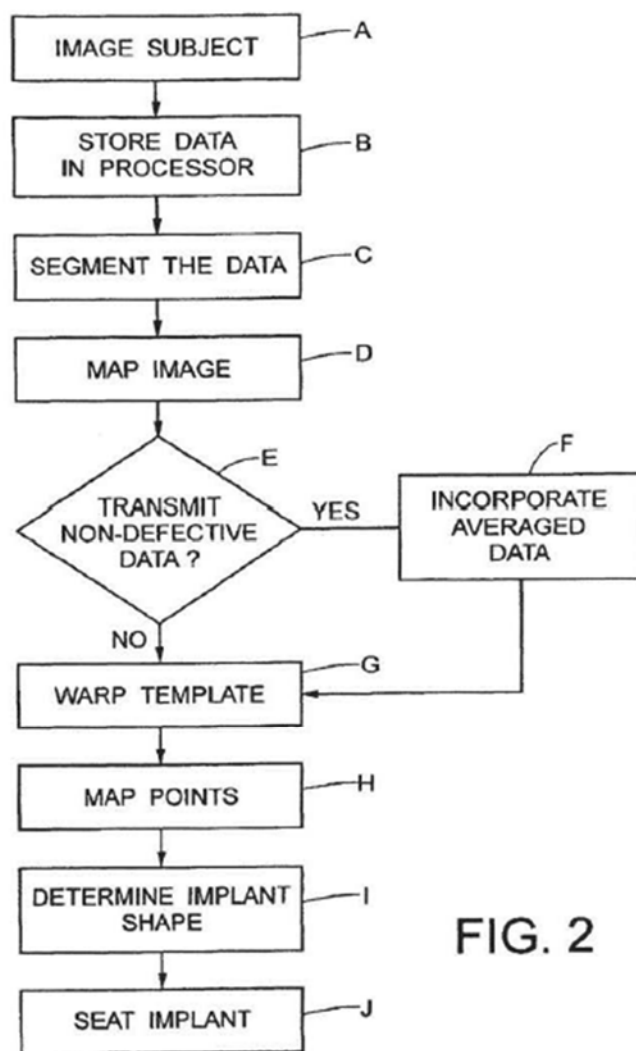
IMAGE SUBJECT
A

STORE DATA IN PROCESSOR
B

SEGMENT THE DATA
C

MAP IMAGE
D

E

TRANSMIT NON-DEFECTIVE DATA ?

YES

F

INCORPORATE AVERAGED DATA

NO

WARP TEMPLATE
G

MAP POINTS
H

DETERMINE IMPLANT SHAPE
I

FIG. 2

SEAT IMPLANT
J